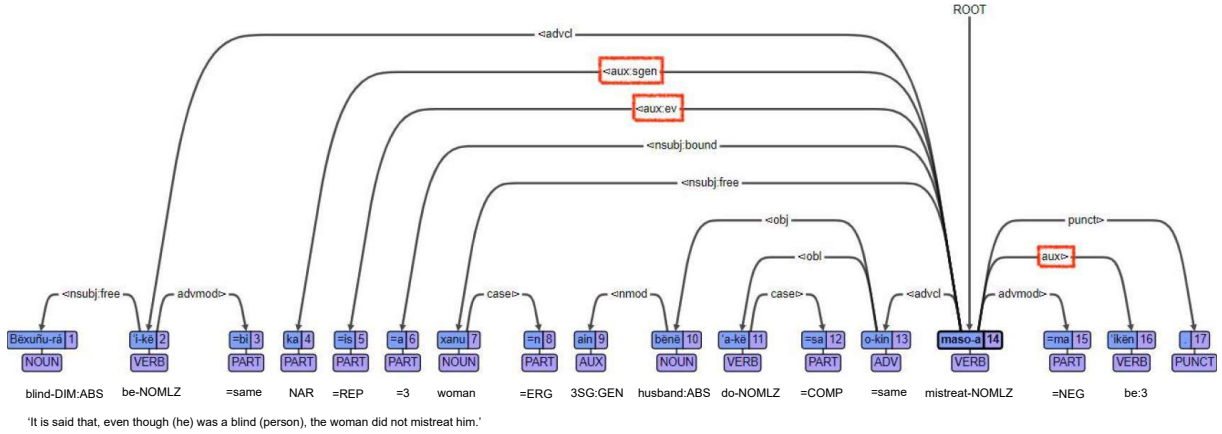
ROOT

<advcl

<aux:sgen

<aux:ev

<nsubj:bound

<nsubj:free

<obj

<obl

punct>

aux>

<nsubj:free advmod> case> <nmod case> <advcl advmod>

Bëxuñu-rá 1 NOUN
'i-kë 2 VERB
=bi 3 PART
ka 4 PART
=is 5 PART
=a 6 PART
xanu 7 NOUN
=n 8 PART
ain 9 AUX
bënë 10 NOUN
'a-kë 11 VERB
=sa 12 PART
o-kin 13 ADV
maso-a 14 VERB
=ma 15 PART
'ikën 16 VERB
. 17 PUNCT

blind-DIM:ABS be-NOMLZ =same NAR =REP =3 woman =ERG 3SG:GEN husband:ABS do-NOMLZ =COMP =same mistreat-NOMLZ =NEG be:3

'It is said that, even though (he) was a blind (person), the woman did not mistreat him.'